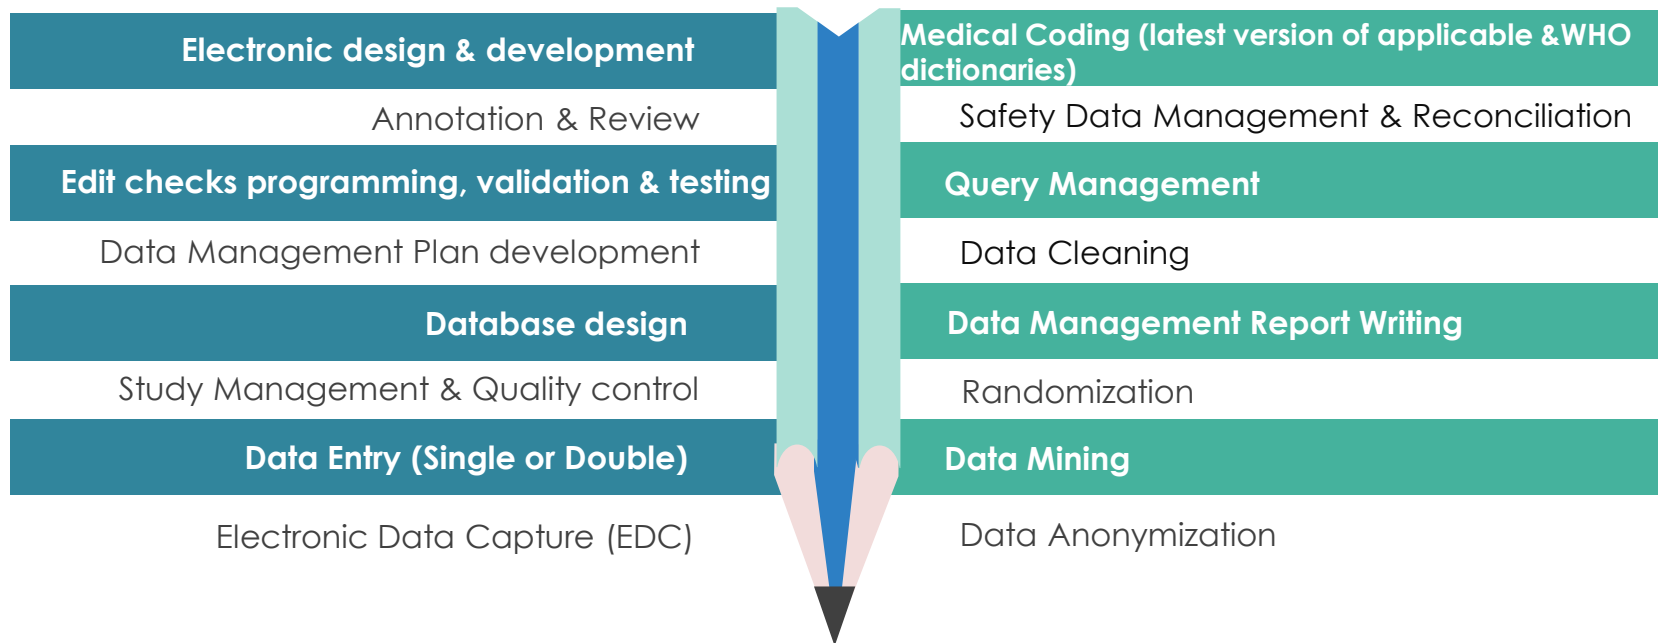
Electronic design & development

Annotation & Review

Edit checks programming, validation & testing

Data Management Plan development

Database design

Study Management & Quality control

Data Entry (Single or Double)

Electronic Data Capture (EDC)

Medical Coding (latest version of applicable &WHO dictionaries)

Safety Data Management & Reconciliation

Query Management

Data Cleaning

Data Management Report Writing

Randomization

Data Mining

Data Anonymization